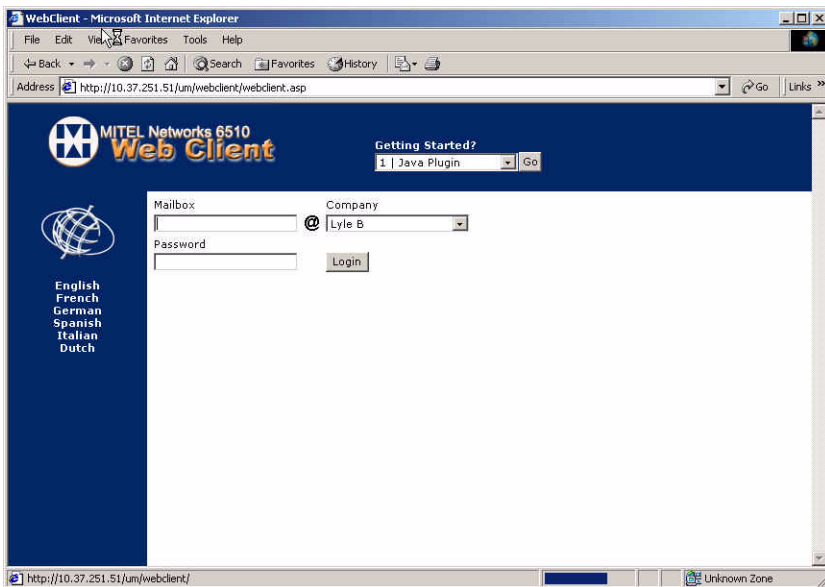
WebClient - Microsoft Internet Explorer

File Edit View Favorites Tools Help

Back Search Favorites History

Address http://10.37.251.51/um/webclient/webclient.asp Go Links

MITEL Networks 6510
Web Client

Getting Started?
1 | Java Plugin Go

Mailbox
@
Company
Lyle B
Password
Login

English
French
German
Spanish
Italian
Dutch

http://10.37.251.51/um/webclient/

Unknown Zone